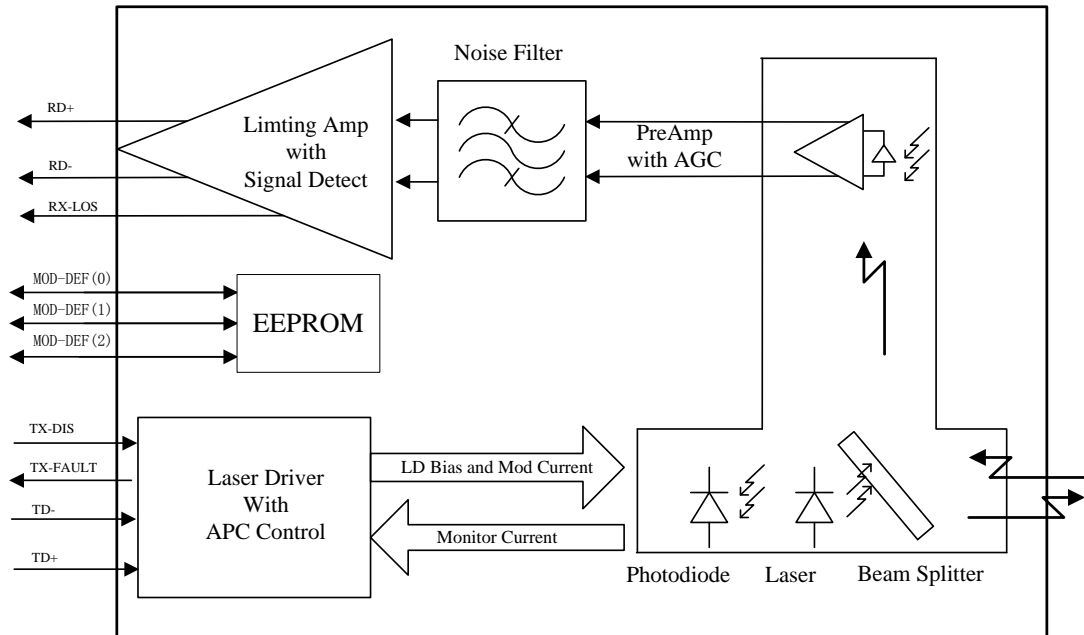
Noise Filter

RD+

Limting Amp
with
Signal Detect

RD-

RX-LOS

PreAmp
with AGC

MOD-DEF(0)

MOD-DEF(1)

MOD-DEF(2)

EEPROM

TX-DIS

TX-FAULT

TD-

TD+

Laser Driver
With
APC Control

LD Bias and Mod Current

Monitor Current

Photodiode

Laser

Beam Splitter